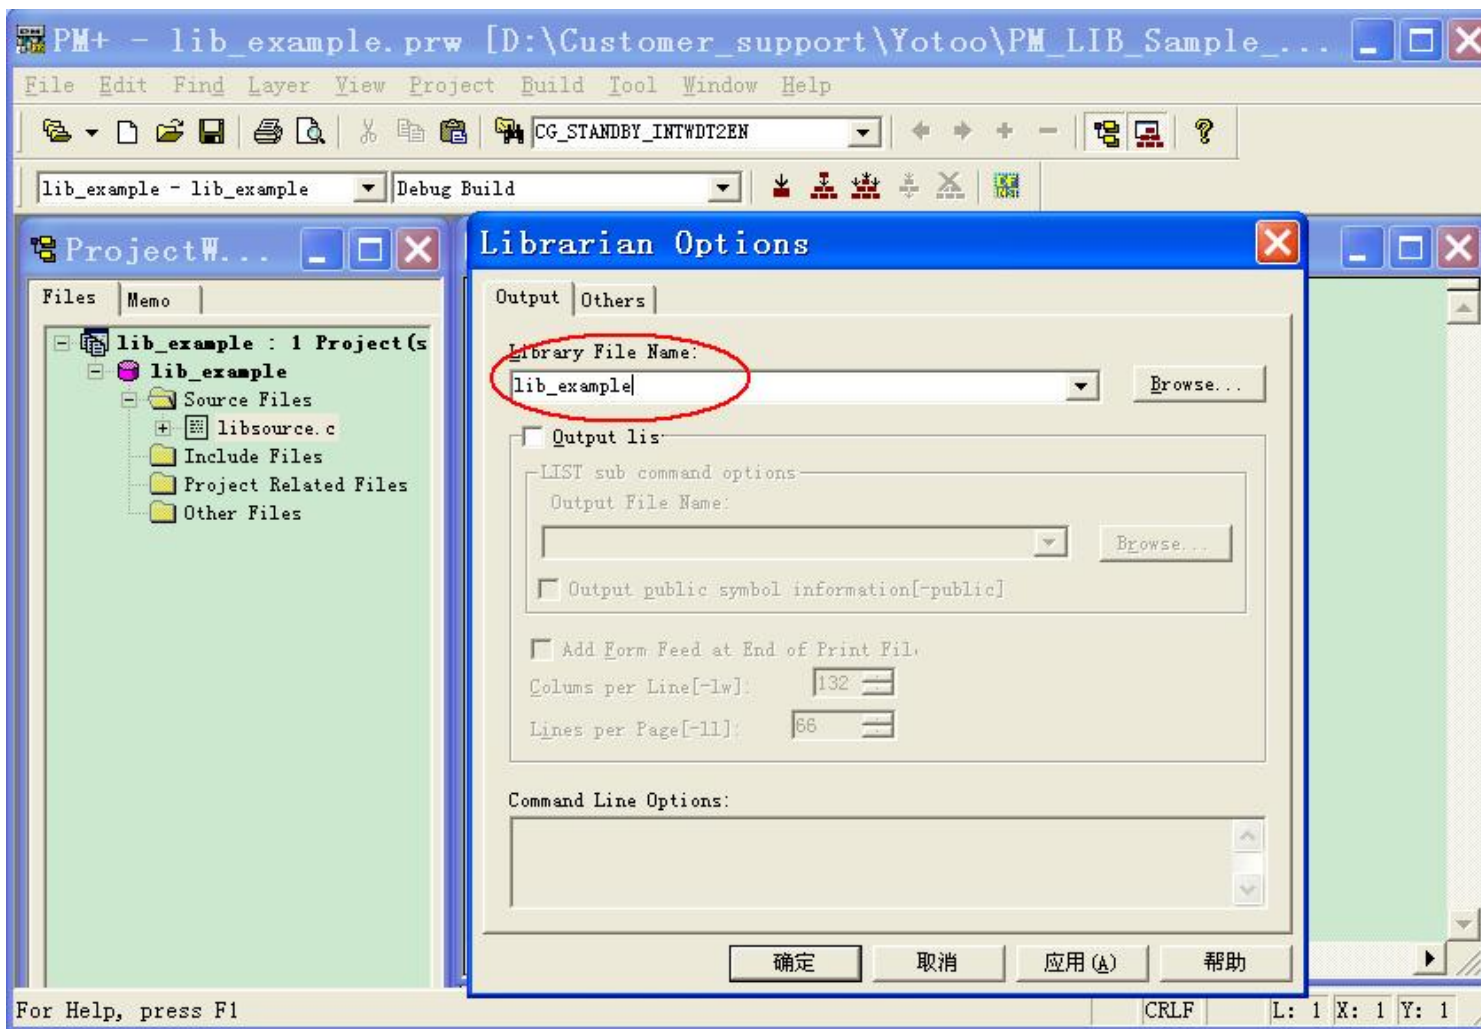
PM+ - lib_example.prw [D:\Customer_support\Yotoo\PM_LIB_Sample_...

File Edit Find Layer View Project Build Tool Window Help

CG_STANDBY_INTWDT2EN

lib_example - lib_example

Debug Build

ProjectW...

Files Memo

lib_example : 1 Project(s
lib_example
Source Files
libsource.c
Include Files
Project Related Files
Other Files

Librarian Options

Output Others

Library File Name:
lib_example
Browse...

Output lis

LIST sub command options
Output File Name:
Browse...
Output public symbol information[-public]

Add Form Feed at End of Print Fil
Colums per Line[-lw]: 132
Lines per Page[-ll]: 66

Command Line Options:

确定 取消 应用(A) 帮助

For Help, press F1

CRLF L: 1 X: 1 Y: 1